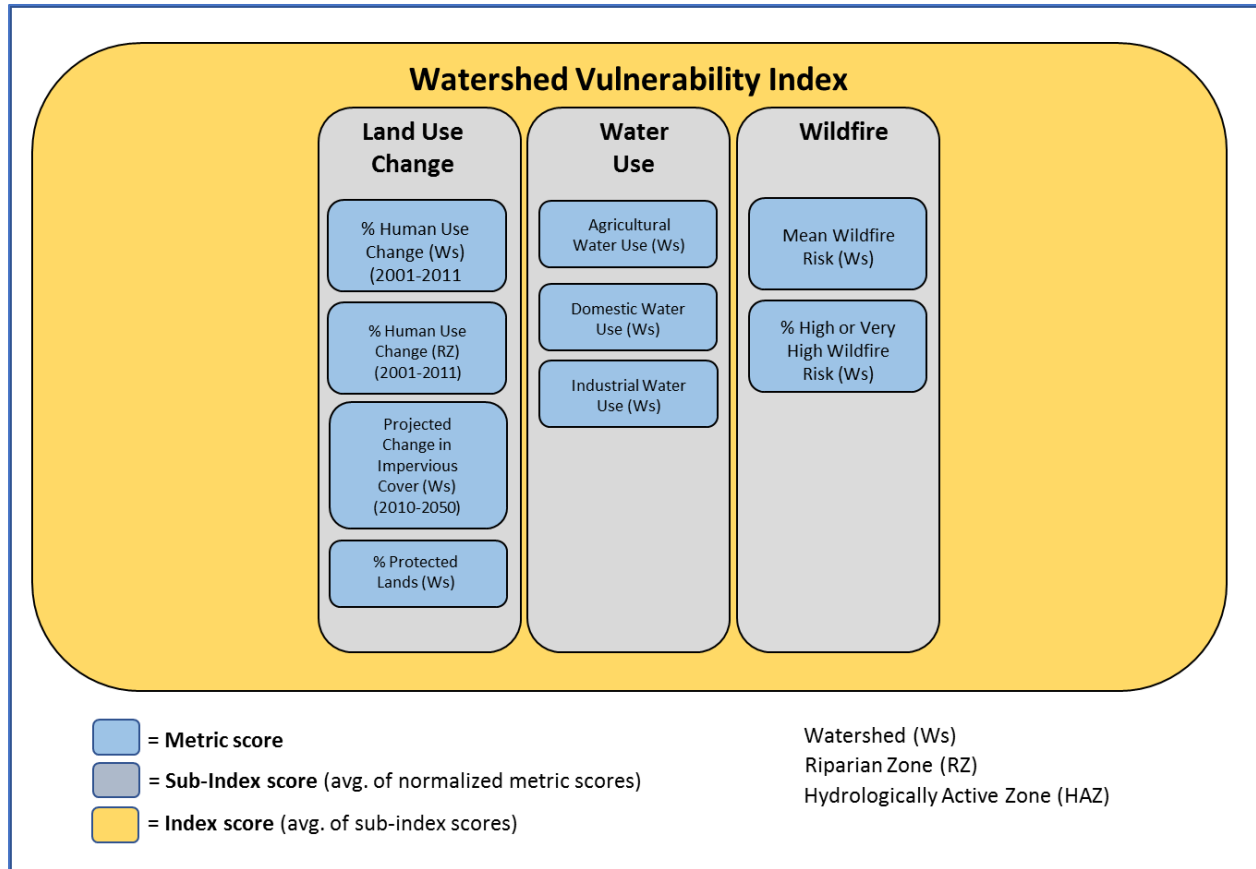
Watershed Vulnerability Index

Land Use Change

% Human Use Change (Ws) (2001-2011

% Human Use Change (RZ) (2001-2011)

Projected Change in Impervious Cover (Ws) (2010-2050)

% Protected Lands (Ws)

Water Use

Agricultural Water Use (Ws)

Domestic Water Use (Ws)

Industrial Water Use (Ws)

Wildfire

Mean Wildfire Risk (Ws)

% High or Very High Wildfire Risk (Ws)

= **Metric score**

= **Sub-Index score** (avg. of normalized metric scores)

= **Index score** (avg. of sub-index scores)

Watershed (Ws)
Riparian Zone (RZ)
Hydrologically Active Zone (HAZ)